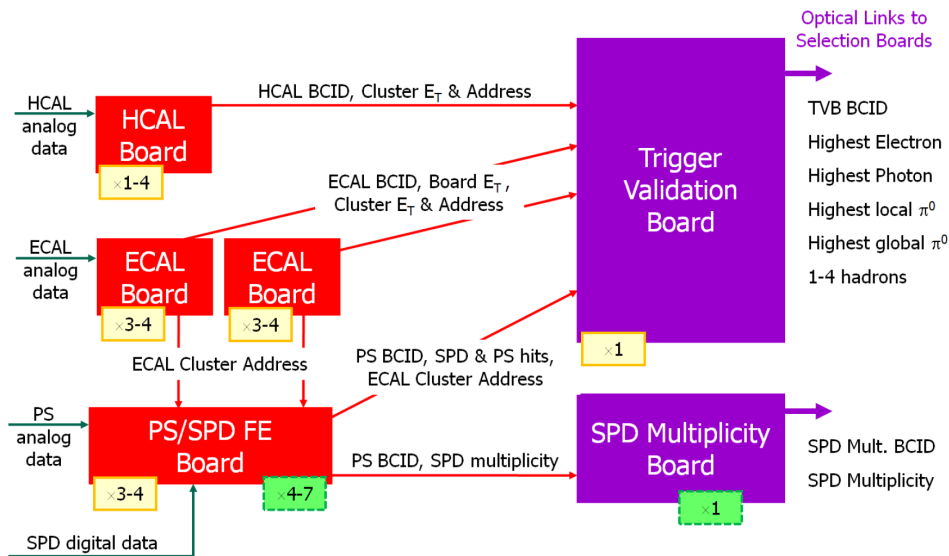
Optical Links to Selection Boards

HCAL analog data

HCAL Board

$\times$1-4

HCAL BCID, Cluster $E_T$ & Address

ECAL BCID, Board $E_T$, Cluster $E_T$ & Address

Trigger Validation Board

TVB BCID

Highest Electron

Highest Photon

Highest local $\pi^0$

Highest global $\pi^0$

1-4 hadrons

ECAL analog data

ECAL Board

$\times$3-4

ECAL Board

$\times$3-4

$\times$1

ECAL Cluster Address

PS BCID, SPD & PS hits, ECAL Cluster Address

PS analog data

PS/SPD FE Board

$\times$3-4

$\times$4-7

PS BCID, SPD multiplicity

SPD Multiplicity Board

$\times$1

SPD Mult. BCID

SPD Multiplicity

SPD digital data